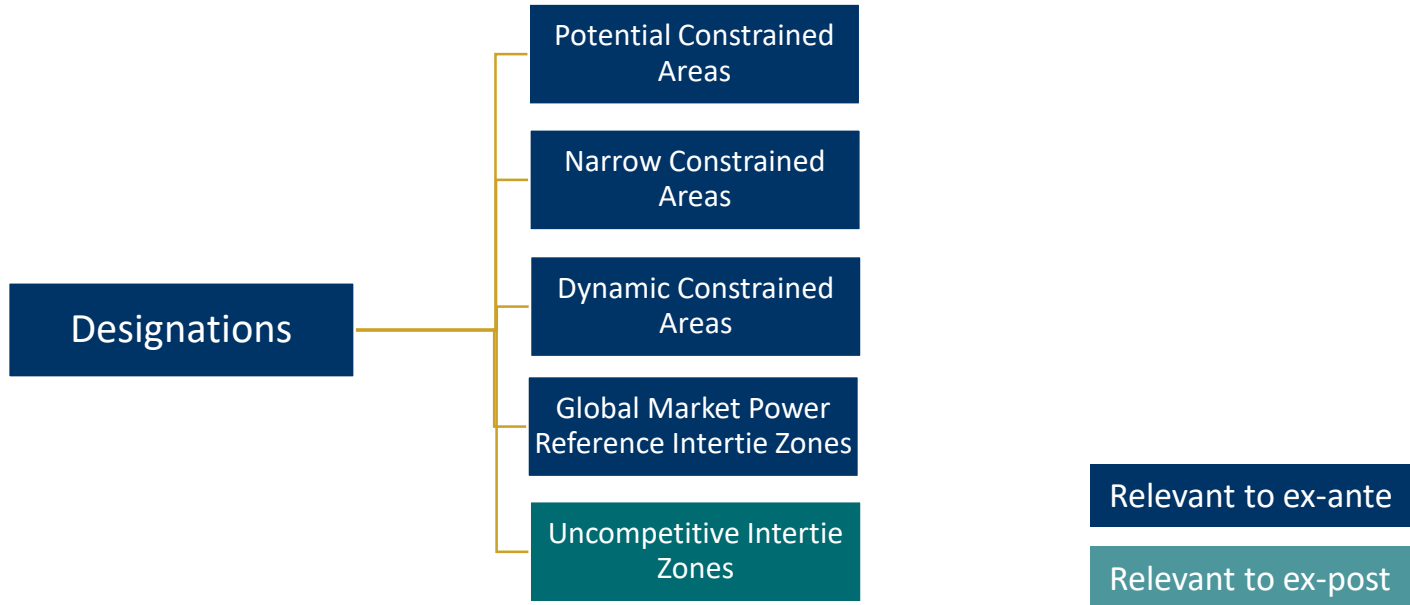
Designations

Potential Constrained Areas

Narrow Constrained Areas

Dynamic Constrained Areas

Global Market Power Reference Intertie Zones

Uncompetitive Intertie Zones

Relevant to ex-ante

Relevant to ex-post